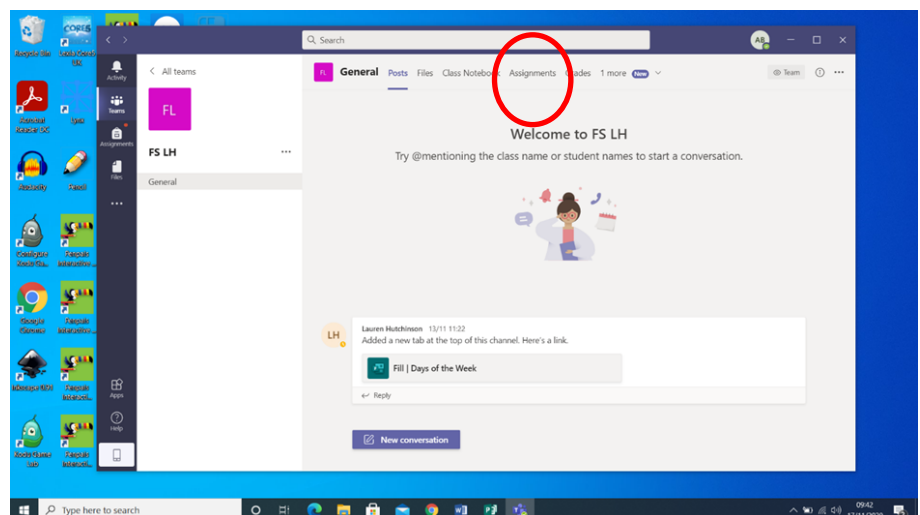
Recycle Bin
Acrobat Reader DC
Audacity
Pencil
Google Chrome
Inkscape

Search
AB

Activity
Teams
Assignments
Files
...
Apps
Help

< All teams
FL
FS LH ...
General

FL General Posts Files Class Notebook Assignments Grades 1 more New
Team

Welcome to FS LH
Try @mentioning the class name or student names to start a conversation.

LH
Lauren Hutchinson 13/11 11:22
Added a new tab at the top of this channel. Here's a link.
Fill | Days of the Week
Reply

New conversation

Type here to search
09:42